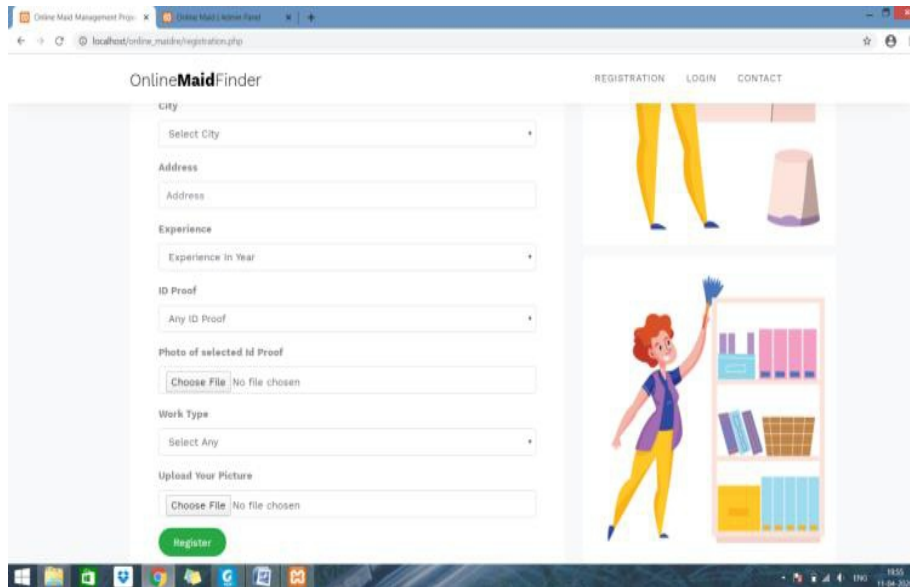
Online Maid Management Proj × Online Maid | Admin Panel × +

localhost/online_maidre/registration.php

OnlineMaidFinder

REGISTRATION LOGIN CONTACT

City

Select City

Address

Address

Experience

Experience In Year

ID Proof

Any ID Proof

Photo of selected Id Proof

Choose File No file chosen

Work Type

Select Any

Upload Your Picture

Choose File No file chosen

Register

ENG 19:55 11-04-202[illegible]